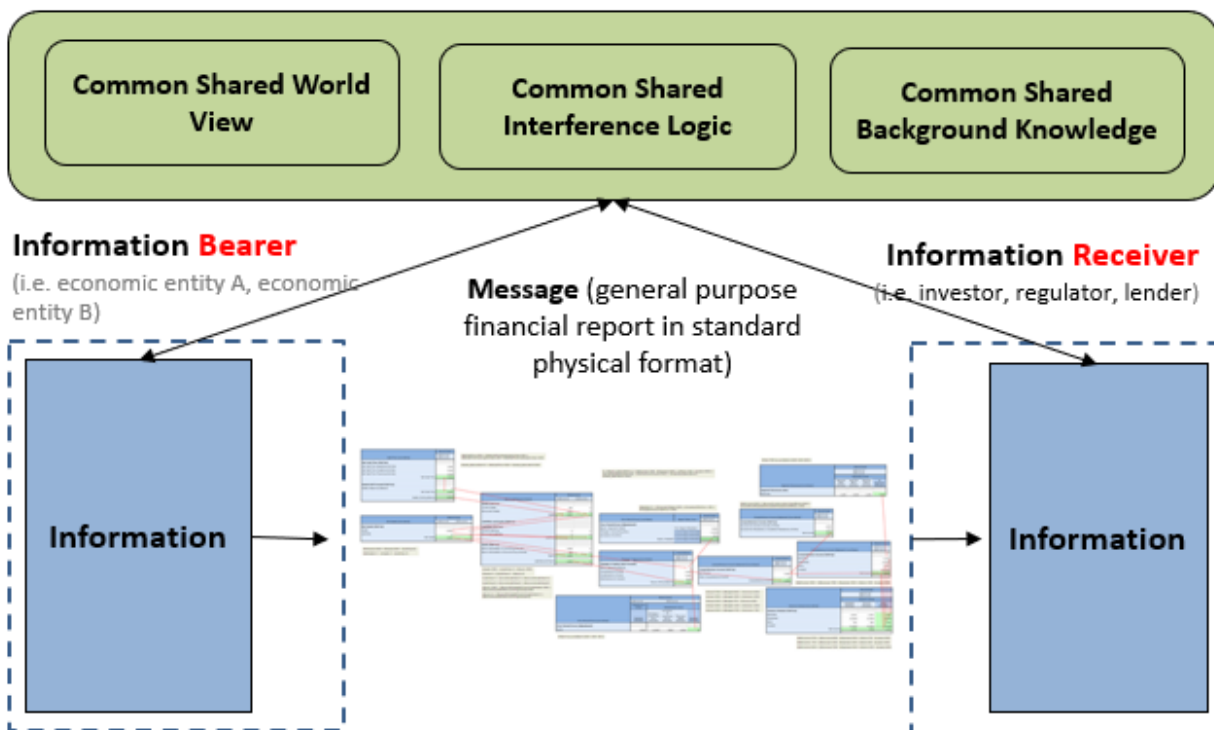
Common Shared World View

Common Shared Interference Logic

Common Shared Background Knowledge

Information Bearer
(i.e. economic entity A, economic entity B)

Message (general purpose financial report in standard physical format)

Information Receiver
(i.e. investor, regulator, lender)

Information

Information